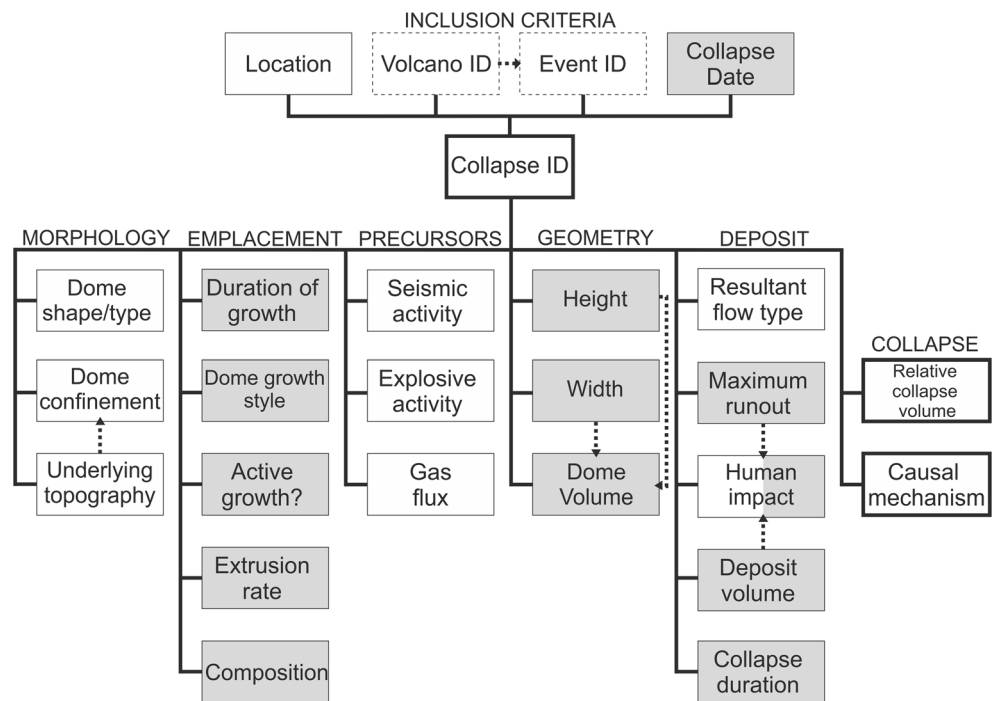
INCLUSION CRITERIA

Location

Volcano ID

Event ID

Collapse Date

Collapse ID

MORPHOLOGY

Dome shape/type

Dome confinement

Underlying topography

EMPLACEMENT

Duration of growth

Dome growth style

Active growth?

Extrusion rate

Composition

PRECURSORS

Seismic activity

Explosive activity

Gas flux

GEOMETRY

Height

Width

Dome Volume

DEPOSIT

Resultant flow type

Maximum runout

Human impact

Deposit volume

Collapse duration

COLLAPSE

Relative collapse volume

Causal mechanism